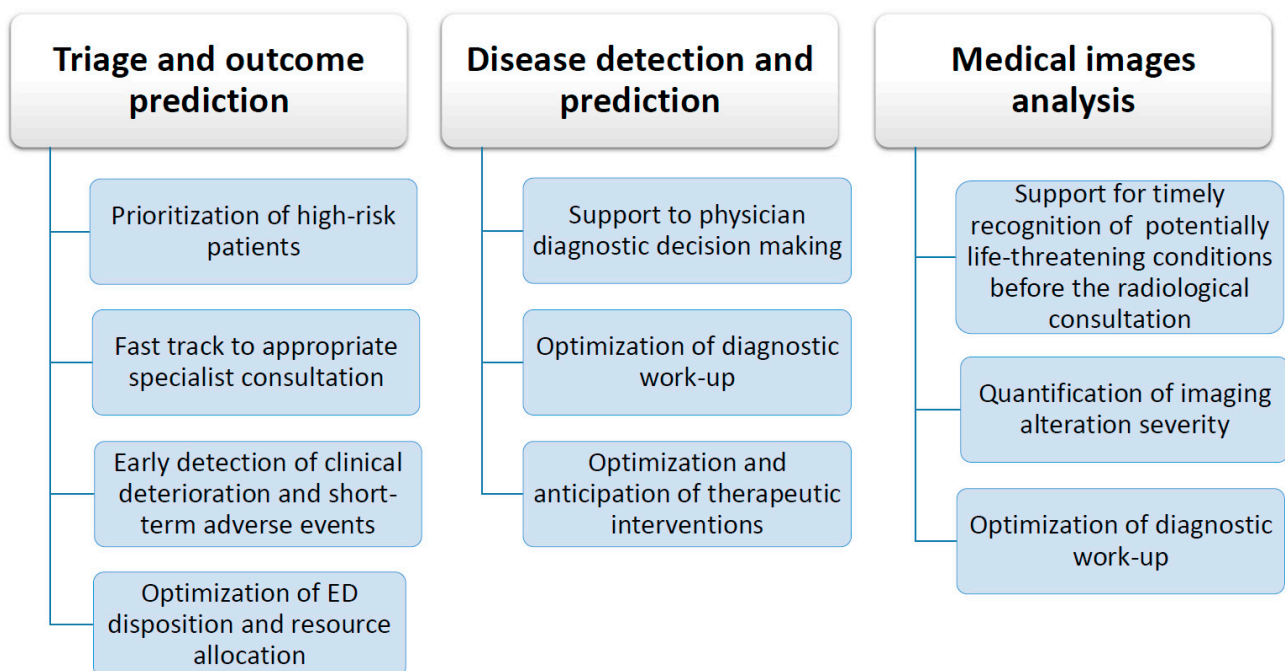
Triage and outcome prediction

Prioritization of high-risk patients

Fast track to appropriate specialist consultation

Early detection of clinical deterioration and short-term adverse events

Optimization of ED disposition and resource allocation

Disease detection and prediction

Support to physician diagnostic decision making

Optimization of diagnostic work-up

Optimization and anticipation of therapeutic interventions

Medical images analysis

Support for timely recognition of potentially life-threatening conditions before the radiological consultation

Quantification of imaging alteration severity

Optimization of diagnostic work-up